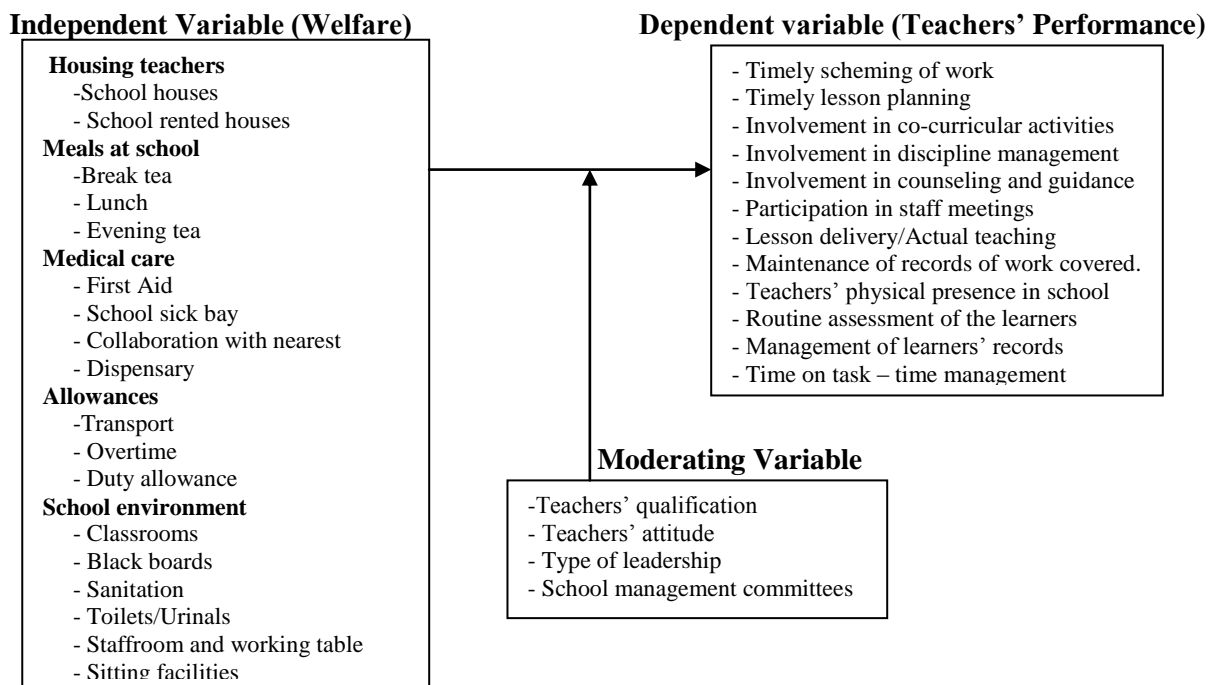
**Independent Variable (Welfare)**

**Housing teachers**
-School houses
- School rented houses
**Meals at school**
-Break tea
- Lunch
- Evening tea
**Medical care**
- First Aid
- School sick bay
- Collaboration with nearest
- Dispensary
**Allowances**
-Transport
- Overtime
- Duty allowance
**School environment**
- Classrooms
- Black boards
- Sanitation
- Toilets/Urinals
- Staffroom and working table
- Sitting facilities

**Dependent variable (Teachers' Performance)**

- Timely scheming of work
- Timely lesson planning
- Involvement in co-curricular activities
- Involvement in discipline management
- Involvement in counseling and guidance
- Participation in staff meetings
- Lesson delivery/Actual teaching
- Maintenance of records of work covered.
- Teachers' physical presence in school
- Routine assessment of the learners
- Management of learners' records
- Time on task – time management

**Moderating Variable**

-Teachers' qualification
- Teachers' attitude
- Type of leadership
- School management committees